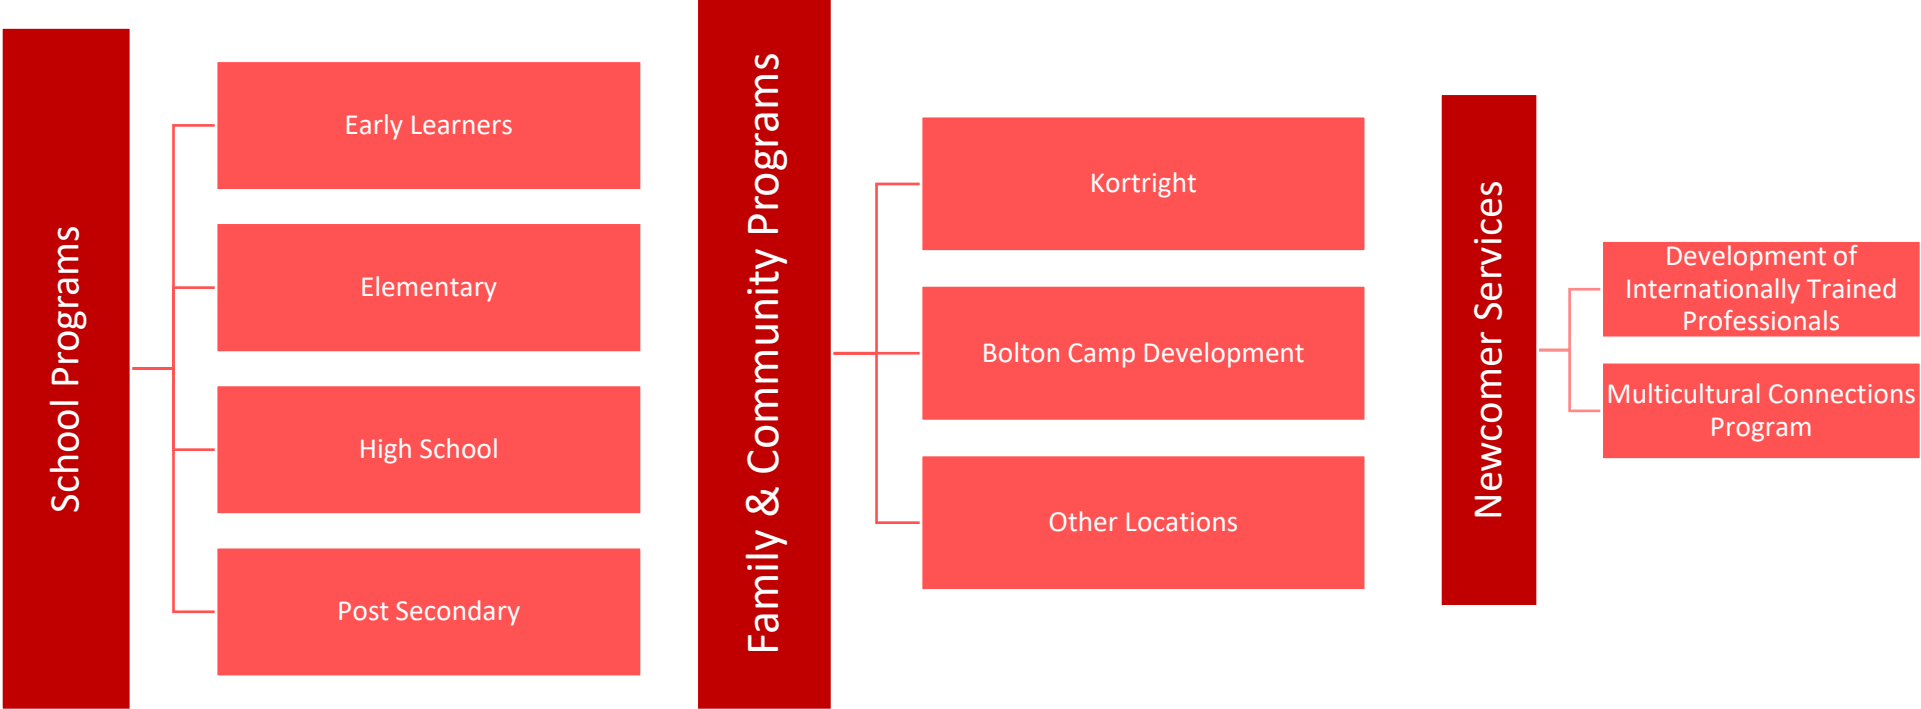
School Programs

Early Learners

Elementary

High School

Post Secondary

Family & Community Programs

Kortright

Bolton Camp Development

Other Locations

Newcomer Services

Development of Internationally Trained Professionals

Multicultural Connections Program